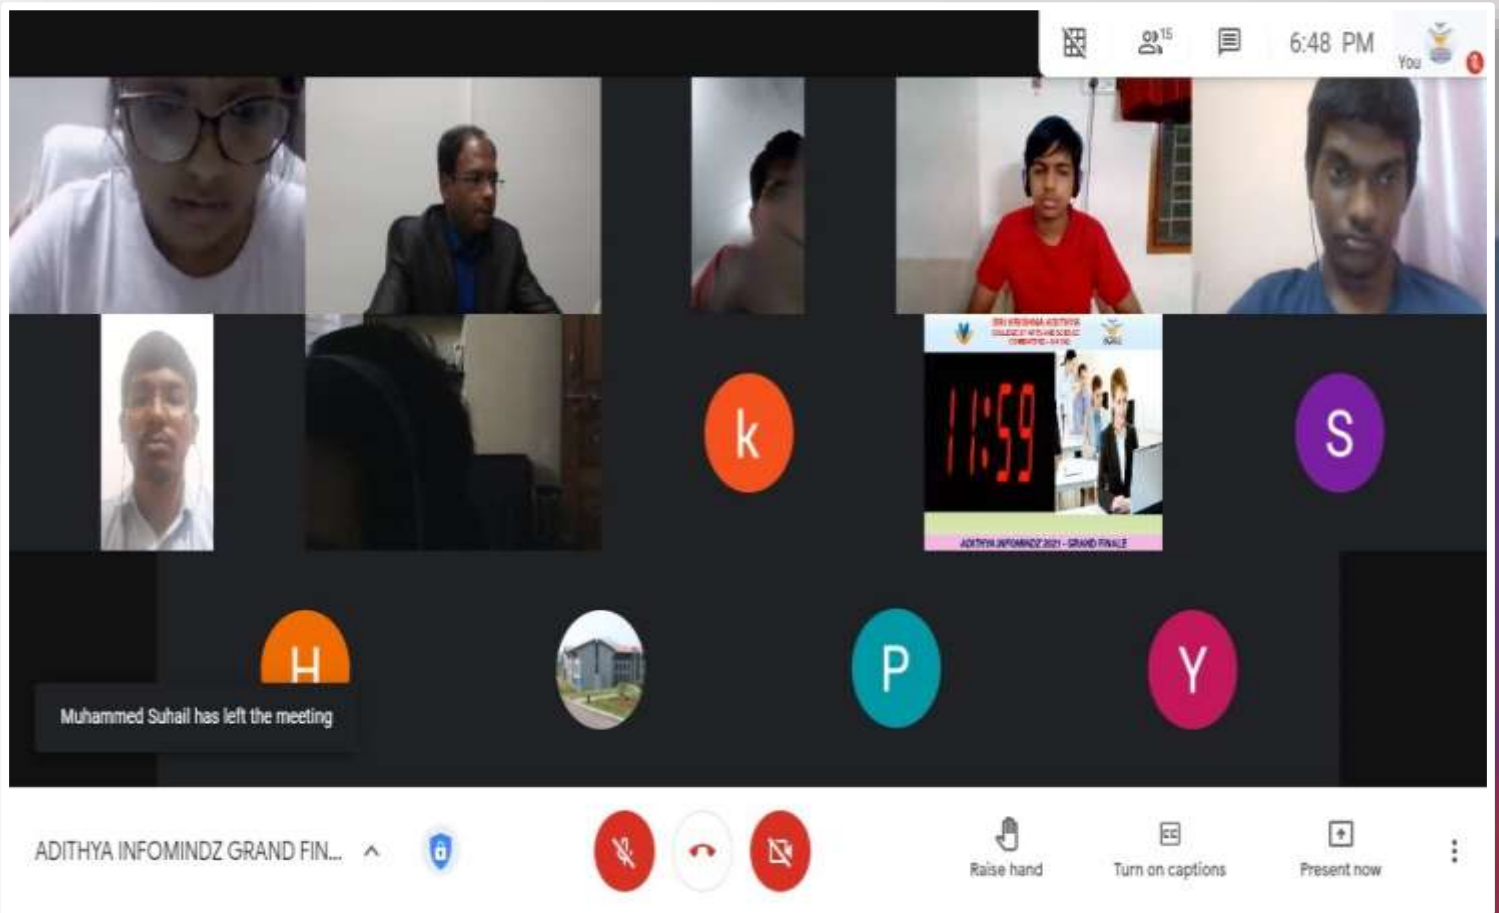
15

6:48 PM

You

SRI KRISHNA ADITHYA
COLLEGE OF ARTS AND SCIENCE
COIMBATORE

11:59

ADITHYA INFOMINDZ 2021 - GRAND FINALE

k

S

H

P

Y

Muhammed Suhail has left the meeting

ADITHYA INFOMINDZ GRAND FIN...

Raise hand

Turn on captions

Present now